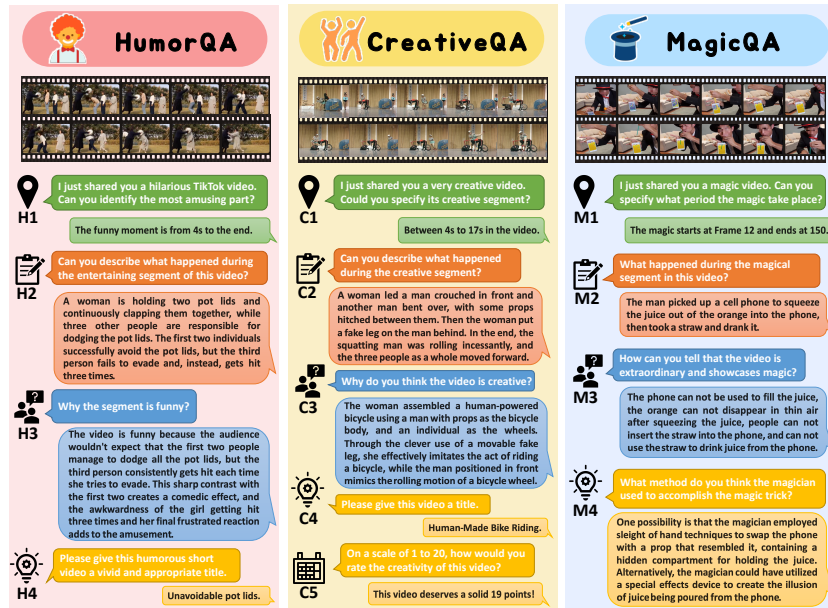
HumorQA

I just shared you a hilarious TikTok video. Can you identify the most amusing part?

H1

The funny moment is from 4s to the end.

Can you describe what happened during the entertaining segment of this video?

H2

A woman is holding two pot lids and continuously clapping them together, while three other people are responsible for dodging the pot lids. The first two individuals successfully avoid the pot lids, but the third person fails to evade and, instead, gets hit three times.

Why the segment is funny?

H3

The video is funny because the audience wouldn't expect that the first two people manage to dodge all the pot lids, but the third person consistently gets hit each time she tries to evade. This sharp contrast with the first two creates a comedic effect, and the awkwardness of the girl getting hit three times and her final frustrated reaction adds to the amusement.

Please give this humorous short video a vivid and appropriate title.

H4

Unavoidable pot lids.

CreativeQA

I just shared you a very creative video. Could you specify its creative segment?

C1

Between 4s to 17s in the video.

Can you describe what happened during the creative segment?

C2

A woman led a man crouched in front and another man bent over, with some props hitched between them. Then the woman put a fake leg on the man behind. In the end, the squatting man was rolling incessantly, and the three people as a whole moved forward.

Why do you think the video is creative?

C3

The woman assembled a human-powered bicycle using a man with props as the bicycle body, and an individual as the wheels. Through the clever use of a movable fake leg, she effectively imitates the act of riding a bicycle, while the man positioned in front mimics the rolling motion of a bicycle wheel.

Please give this video a title.

C4

Human-Made Bike Riding.

On a scale of 1 to 20, how would you rate the creativity of this video?

C5

This video deserves a solid 19 points!

MagicQA

I just shared you a magic video. Can you specify what period the magic take place?

M1

The magic starts at Frame 12 and ends at 150.

What happened during the magical segment in this video?

M2

The man picked up a cell phone to squeeze the juice out of the orange into the phone, then took a straw and drank it.

How can you tell that the video is extraordinary and showcases magic?

M3

The phone can not be used to fill the juice, the orange can not disappear in thin air after squeezing the juice, people can not insert the straw into the phone, and can not use the straw to drink juice from the phone.

What method do you think the magician used to accomplish the magic trick?

M4

One possibility is that the magician employed sleight of hand techniques to swap the phone with a prop that resembled it, containing a hidden compartment for holding the juice. Alternatively, the magician could have utilized a special effects device to create the illusion of juice being poured from the phone.